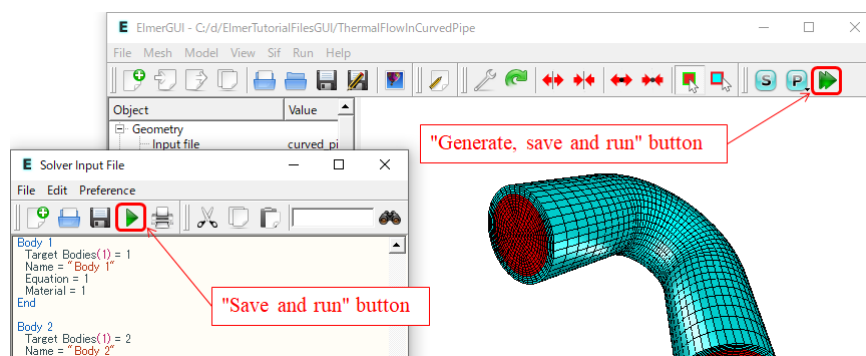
E ElmerGUI - C:/d/ElmerTutorialFilesGUI/ThermalFlowInCurvedPipe

File Mesh Model View Sif Run Help

S P

Object | Value
Geometry
Input file | curved_pi

"Generate, save and run" button

E Solver Input File

File Edit Preference

Body 1
Target Bodies(1) = 1
Name = "Body 1"
Equation = 1
Material = 1
End

Body 2
Target Bodies(1) = 2
Name = "Body 2"

"Save and run" button